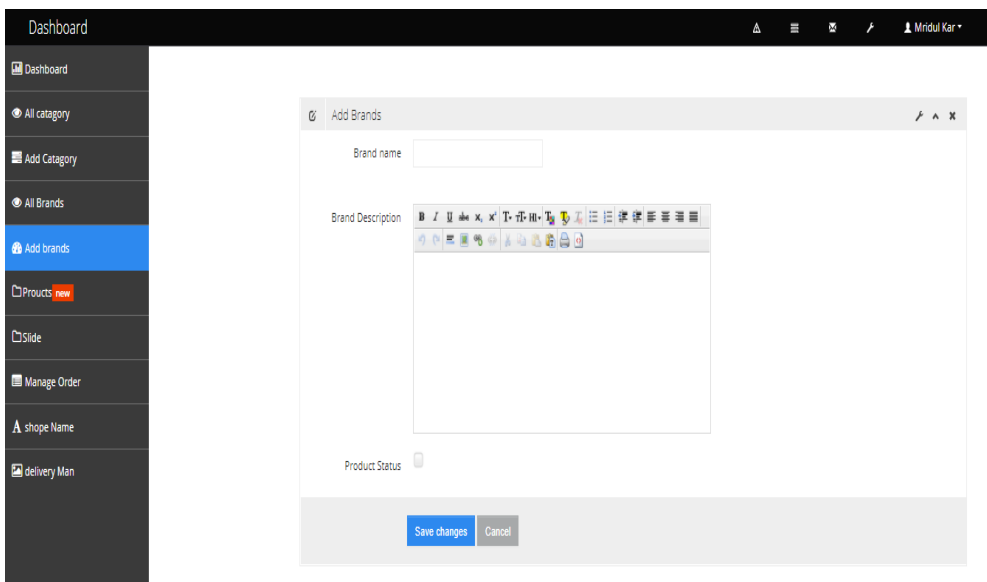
Dashboard

Mridul Kar

Dashboard
All catagory
Add Catagory
All Brands
Add brands
Proucts new
Slide
Manage Order
A shope Name
delivery Man

Add Brands

Brand name

Brand Description

B I U abc $x_2$ $x^2$

Product Status

Save changes Cancel